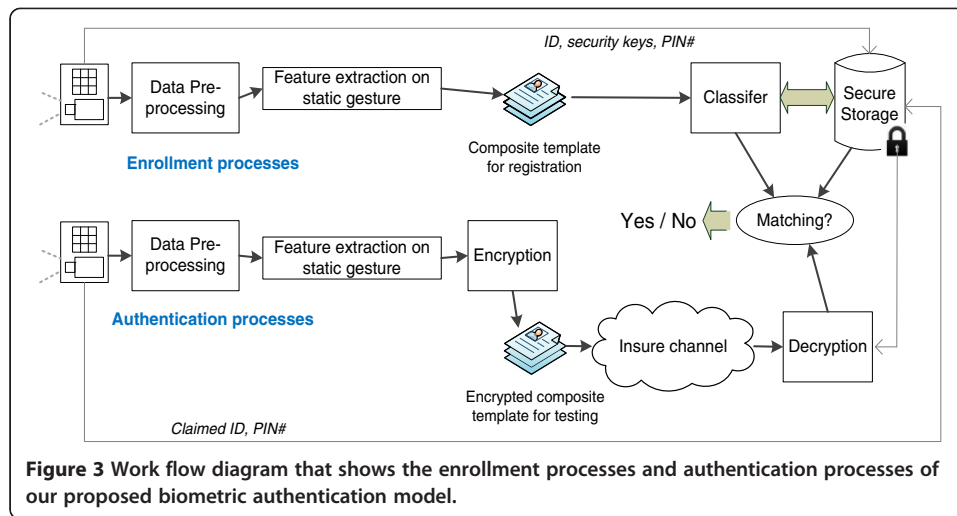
ID, security keys, PIN#

Data Pre-processing

Feature extraction on static gesture

Composite template for registration

Classifer

Secure Storage

Enrollment processes

Yes / No

Matching?

Data Pre-processing

Feature extraction on static gesture

Encryption

Authentication processes

Insure channel

Decryption

Encrypted composite template for testing

Claimed ID, PIN#

**Figure 3 Work flow diagram that shows the enrollment processes and authentication processes of our proposed biometric authentication model.**